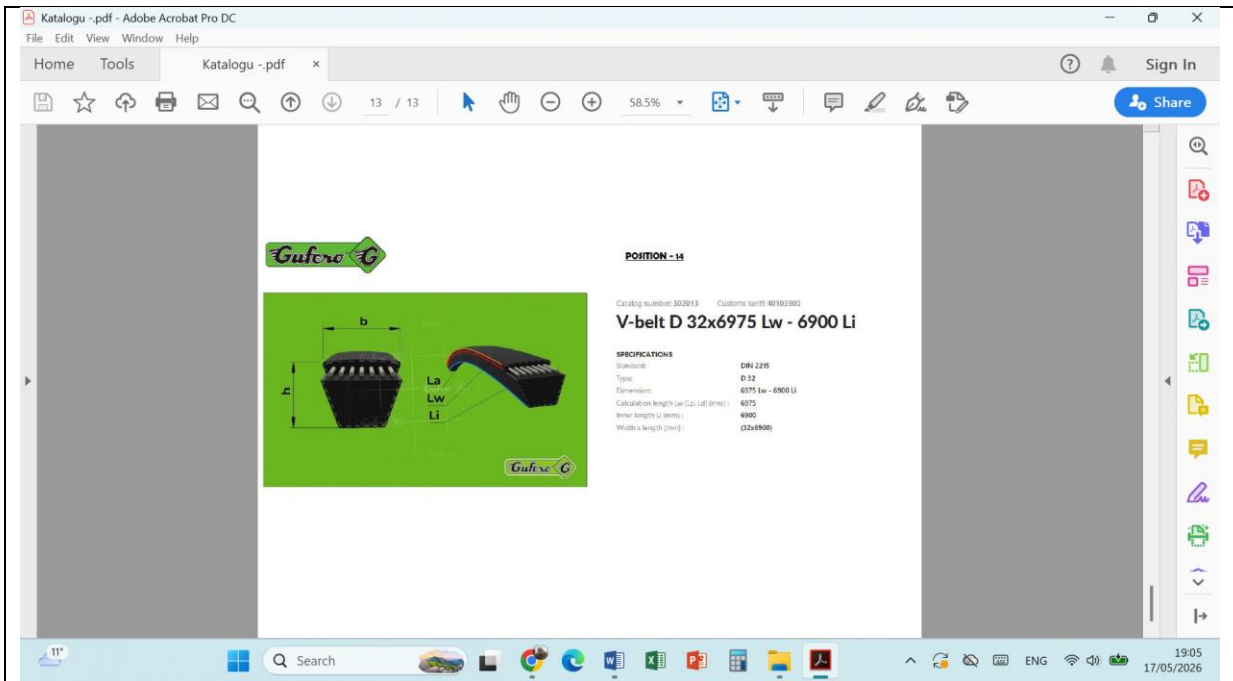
Katalogu -.pdf - Adobe Acrobat Pro DC

File Edit View Window Help

Home Tools Katalogu -.pdf ×

Sign In

13 / 13 58.5%

Share

Guforo G

POSITION - 14

b

h

La

Lw

Li

Guforo G

Catalog number: 302013 Customs tariff: 40103900

V-belt D 32x6975 Lw - 6900 Li

SPECIFICATIONS

| | |
|---|---|
| Standard: | DIN 2215 |
| Type: | D 32 |
| Dimension: | 6975 Lw - 6900 Li |
| Calculation length Lw (La; Ld) (mm) : | 6975 |
| Inner length Li (mm) : | 6900 |
| Width x length (mm) : | (32x6900) |

11°

Search

ENG

19:05
17/05/2026